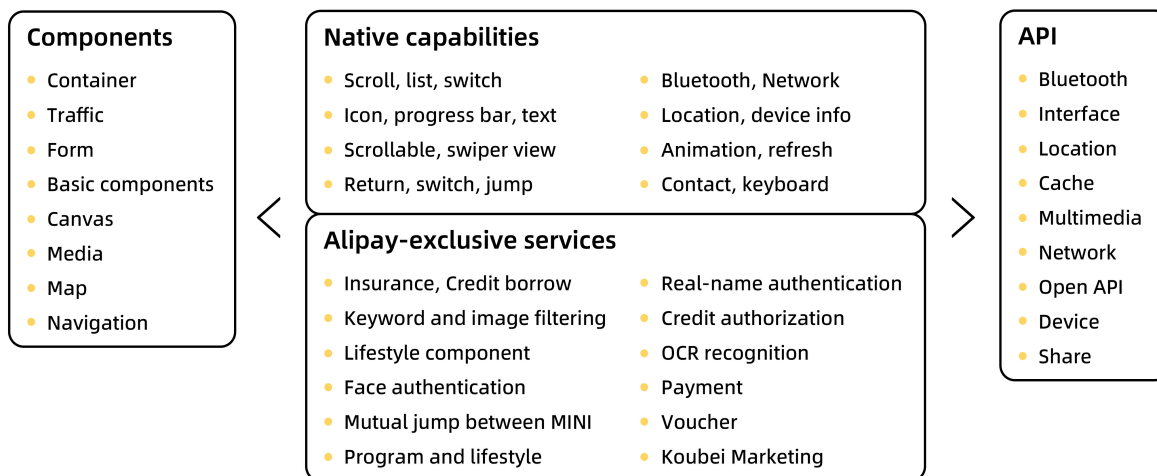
**Components**
- Container
- Traffic
- Form
- Basic components
- Canvas
- Media
- Map
- Navigation

**Native capabilities**
- Scroll, list, switch
- Icon, progress bar, text
- Scrollable, swiper view
- Return, switch, jump
- Bluetooth, Network
- Location, device info
- Animation, refresh
- Contact, keyboard

**Alipay-exclusive services**
- Insurance, Credit borrow
- Keyword and image filtering
- Lifestyle component
- Face authentication
- Mutual jump between MINI
- Program and lifestyle
- Real-name authentication
- Credit authorization
- OCR recognition
- Payment
- Voucher
- Koubei Marketing

**API**
- Bluetooth
- Interface
- Location
- Cache
- Multimedia
- Network
- Open API
- Device
- Share